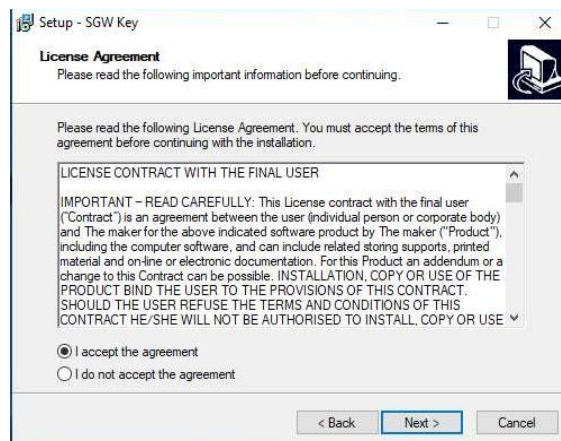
Setup - SGW Key

License Agreement
Please read the following important information before continuing.

Please read the following License Agreement. You must accept the terms of this agreement before continuing with the installation.

LICENSE CONTRACT WITH THE FINAL USER

IMPORTANT – READ CAREFULLY: This License contract with the final user ("Contract") is an agreement between the user (individual person or corporate body) and The maker for the above indicated software product by The maker ("Product"), including the computer software, and can include related storing supports, printed material and on-line or electronic documentation. For this Product an addendum or a change to this Contract can be possible. INSTALLATION, COPY OR USE OF THE PRODUCT BIND THE USER TO THE PROVISIONS OF THIS CONTRACT. SHOULD THE USER REFUSE THE TERMS AND CONDITIONS OF THIS CONTRACT HE/SHE WILL NOT BE AUTHORISED TO INSTALL, COPY OR USE

I accept the agreement
I do not accept the agreement

< Back
Next >
Cancel